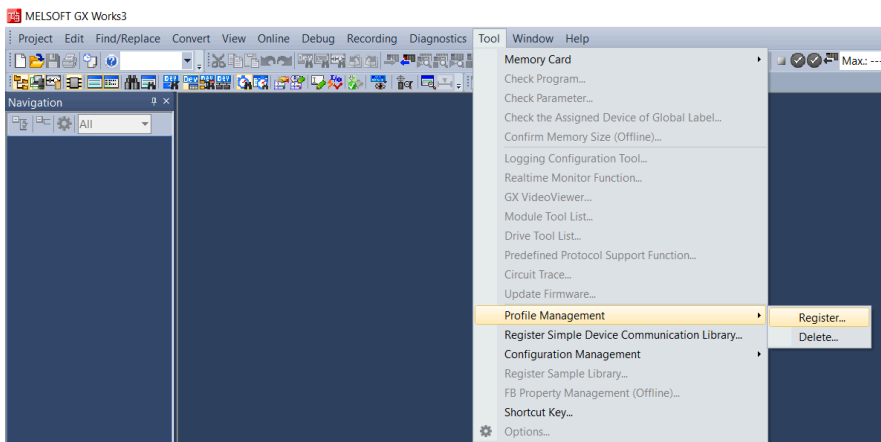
MELSOFT GX Works3

Project Edit Find/Replace Convert View Online Debug Recording Diagnostics Tool Window Help

Max.: --

Navigation

All

Memory Card
Check Program...
Check Parameter...
Check the Assigned Device of Global Label...
Confirm Memory Size (Offline)...
Logging Configuration Tool...
Realtime Monitor Function...
GX VideoViewer...
Module Tool List...
Drive Tool List...
Predefined Protocol Support Function...
Circuit Trace...
Update Firmware...
Profile Management
Register Simple Device Communication Library...
Configuration Management
Register Sample Library...
FB Property Management (Offline)...
Shortcut Key...
Options...

Register...
Delete...